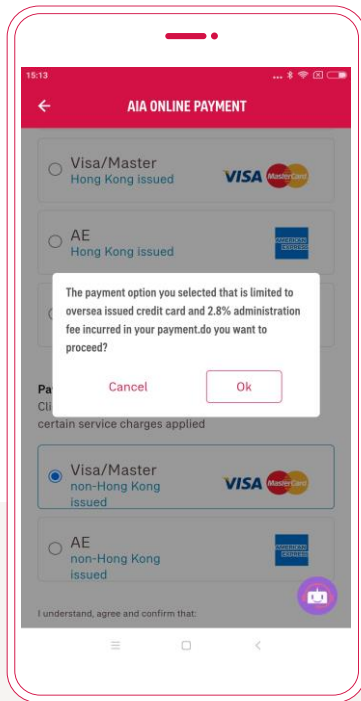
15:13

AIA ONLINE PAYMENT

Visa/Master
Hong Kong issued

VISA MasterCard

AE
Hong Kong issued

AMERICAN EXPRESS

The payment option you selected that is limited to oversea issued credit card and 2.8% administration fee incurred in your payment.do you want to proceed?

Cancel

Ok

Pa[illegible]
Cli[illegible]
certain service charges applied

Visa/Master
non-Hong Kong issued

VISA MasterCard

AE
non-Hong Kong issued

AMERICAN EXPRESS

I understand, agree and confirm that: